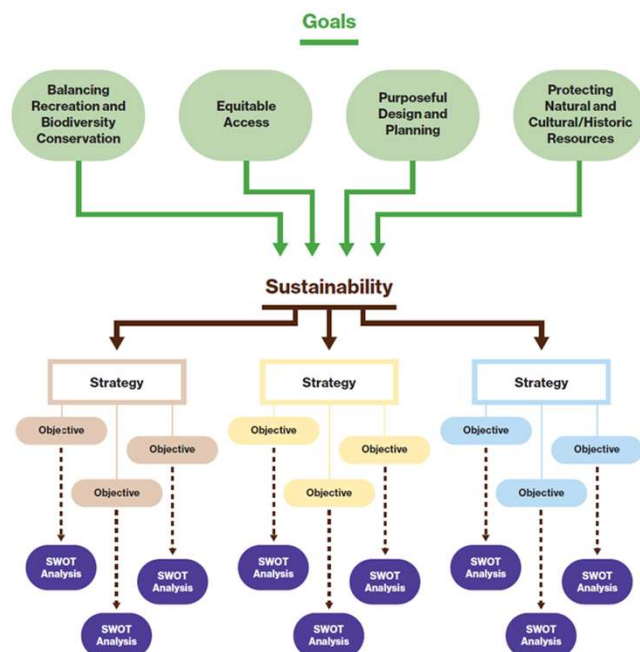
Goals

Balancing Recreation and Biodiversity Conservation

Equitable Access

Purposeful Design and Planning

Protecting Natural and Cultural/Historic Resources

Sustainability

Strategy

Objective

Objective

Objective

SWOT Analysis

SWOT Analysis

SWOT Analysis

Strategy

Objective

Objective

Objective

SWOT Analysis

SWOT Analysis

SWOT Analysis

Strategy

Objective

Objective

Objective

SWOT Analysis

SWOT Analysis

SWOT Analysis